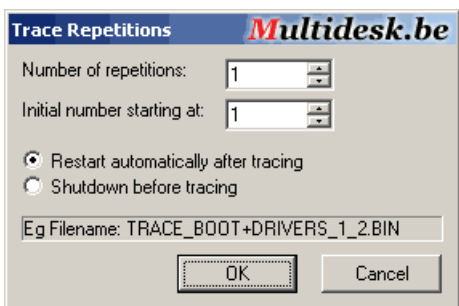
Trace Repetitions

Multidesk.be

Number of repetitions: 1

Initial number starting at: 1

Restart automatically after tracing

Shutdown before tracing

Eg Filename: TRACE_BOOT+DRIVERS_1_2.BIN

OK

Cancel